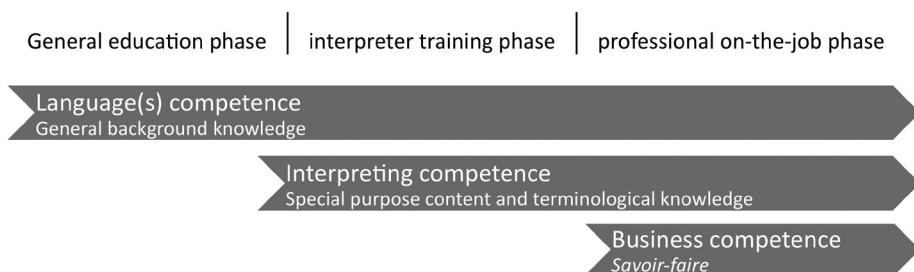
General education phase | interpreter training phase | professional on-the-job phase

Language(s) competence
General background knowledge

Interpreting competence
Special purpose content and terminological knowledge

Business competence
*Savoir-faire*